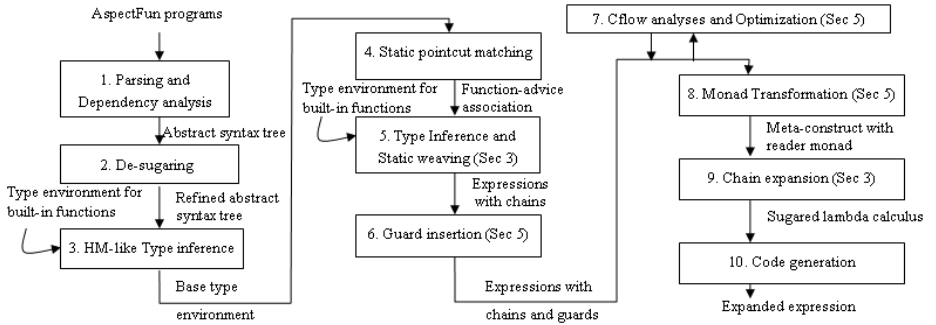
AspectFun programs

1. Parsing and Dependency analysis

Abstract syntax tree

2. De-sugaring

Type environment for built-in functions

Refined abstract syntax tree

3. HM-like Type inference

Base type environment

4. Static pointcut matching

Type environment for built-in functions

Function-advice association

5. Type Inference and Static weaving (Sec 3)

Expressions with chains

6. Guard insertion (Sec 5)

Expressions with chains and guards

7. Cflow analyses and Optimization (Sec 5)

8. Monad Transformation (Sec 5)

Meta-construct with reader monad

9. Chain expansion (Sec 3)

Sugared lambda calculus

10. Code generation

Expanded expression